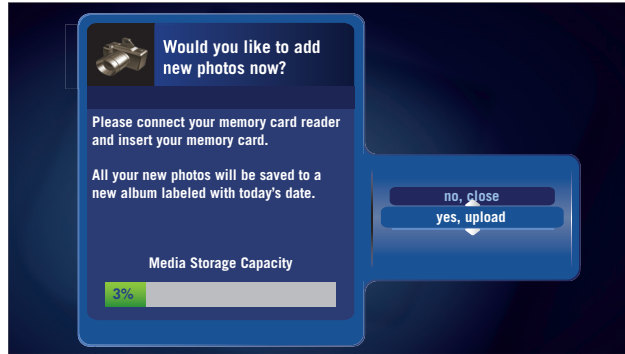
Would you like to add new photos now?

Please connect your memory card reader and insert your memory card.

All your new photos will be saved to a new album labeled with today's date.

no, close

yes, upload

Media Storage Capacity

3%